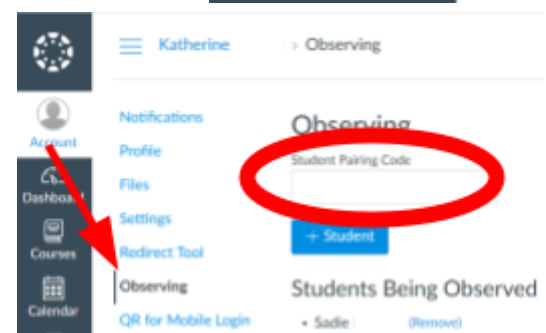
Katherine > Observing

Account
Dashboard
Courses
Calendar

Notifications
Profile
Files
Settings
Redirect Tool
Observing
QR for Mobile Login

Observing
Student Pairing Code
+ Student

Students Being Observed
• Sadie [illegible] (Remove)